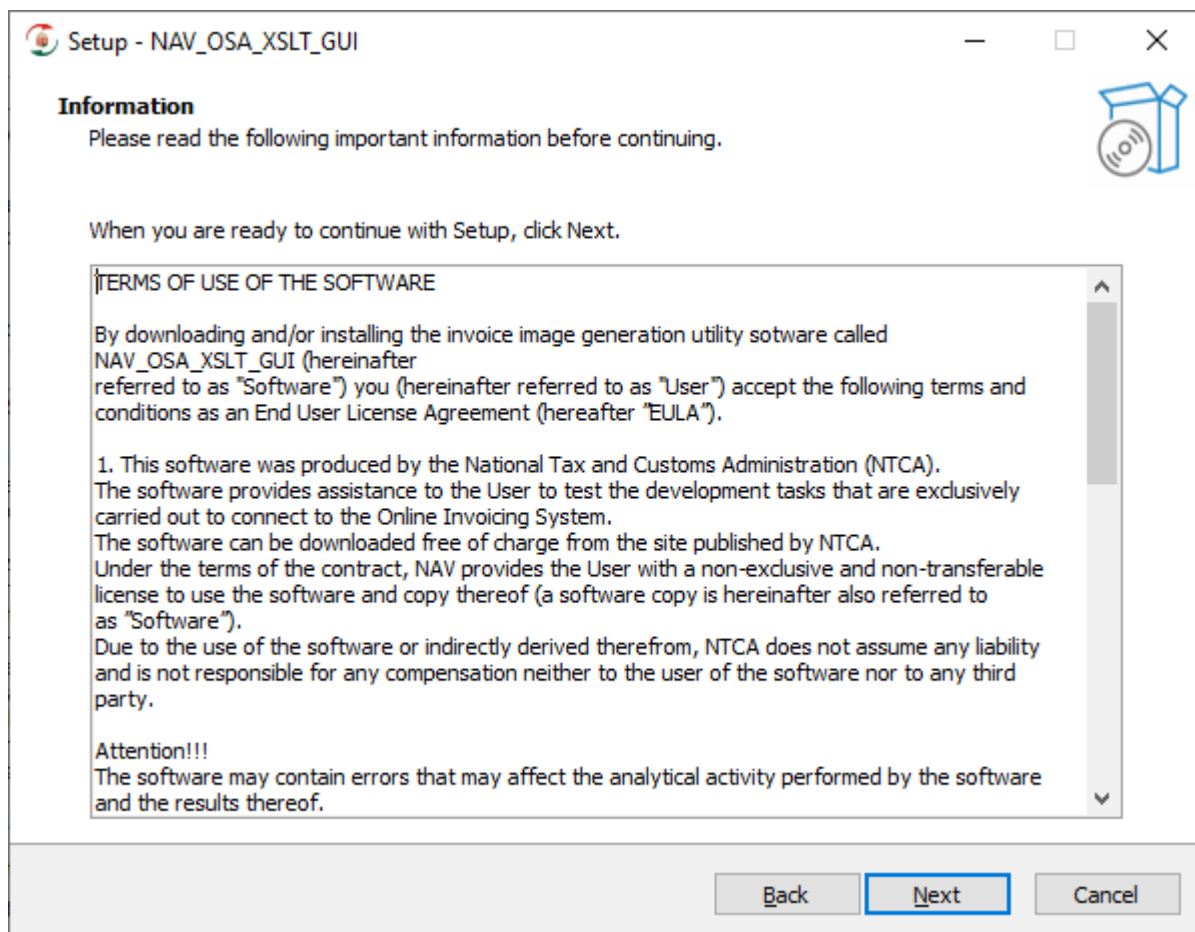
Setup - NAV_OSA_XSLT_GUI

Information
Please read the following important information before continuing.

When you are ready to continue with Setup, click Next.

TERMS OF USE OF THE SOFTWARE

By downloading and/or installing the invoice image generation utility sotware called NAV_OSA_XSLT_GUI (hereinafter referred to as "Software") you (hereinafter referred to as "User") accept the following terms and conditions as an End User License Agreement (hereafter "EULA").

1. This software was produced by the National Tax and Customs Administration (NTCA).
The software provides assistance to the User to test the development tasks that are exclusively carried out to connect to the Online Invoicing System.
The software can be downloaded free of charge from the site published by NTCA.
Under the terms of the contract, NAV provides the User with a non-exclusive and non-transferable license to use the software and copy thereof (a software copy is hereinafter also referred to as "Software").
Due to the use of the software or indirectly derived therefrom, NTCA does not assume any liability and is not responsible for any compensation neither to the user of the software nor to any third party.

Attention!!!
The software may contain errors that may affect the analytical activity performed by the software and the results thereof.

Back Next Cancel